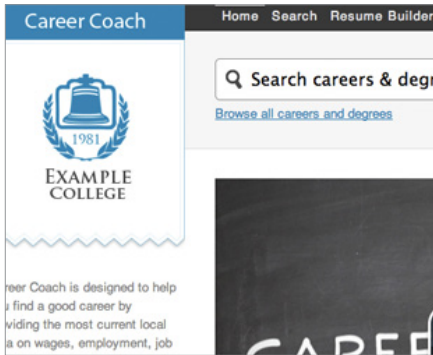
Career Coach

1981

EXAMPLE COLLEGE

Home Search Resume Builder

Search careers & degr

Browse all careers and degrees

reer Coach is designed to help u find a good career by viding the most current local a on wages, employment, job

CAREE